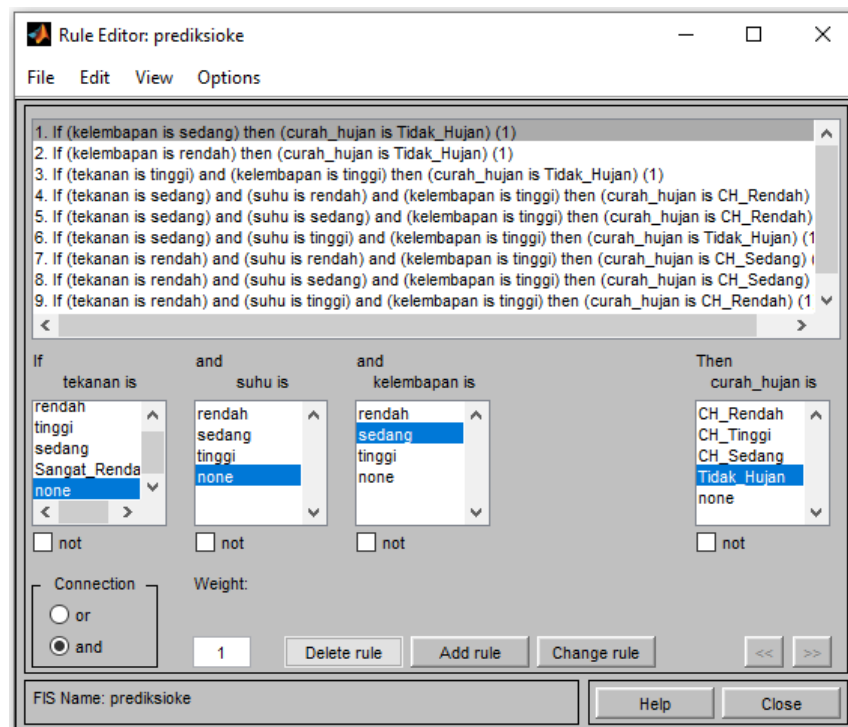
Rule Editor: prediksioke

File Edit View Options

1. If (kelembapan is sedang) then (curah_hujan is Tidak_Hujan) (1)
2. If (kelembapan is rendah) then (curah_hujan is Tidak_Hujan) (1)
3. If (tekanan is tinggi) and (kelembapan is tinggi) then (curah_hujan is Tidak_Hujan) (1)
4. If (tekanan is sedang) and (suhu is rendah) and (kelembapan is tinggi) then (curah_hujan is CH_Rendah)
5. If (tekanan is sedang) and (suhu is sedang) and (kelembapan is tinggi) then (curah_hujan is CH_Rendah)
6. If (tekanan is sedang) and (suhu is tinggi) and (kelembapan is tinggi) then (curah_hujan is Tidak_Hujan) (1
7. If (tekanan is rendah) and (suhu is rendah) and (kelembapan is tinggi) then (curah_hujan is CH_Sedang)
8. If (tekanan is rendah) and (suhu is sedang) and (kelembapan is tinggi) then (curah_hujan is CH_Sedang)
9. If (tekanan is rendah) and (suhu is tinggi) and (kelembapan is tinggi) then (curah_hujan is CH_Rendah) (1

If
tekanan is
rendah
tinggi
sedang
Sangat_Renda
none

not

and
suhu is
rendah
sedang
tinggi
none

not

and
kelembapan is
rendah
sedang
tinggi
none

not

Then
curah_hujan is
CH_Rendah
CH_Tinggi
CH_Sedang
Tidak_Hujan
none

not

Connection
or
and

Weight:
1

Delete rule
Add rule
Change rule
<<
>>

FIS Name: prediksioke

Help
Close